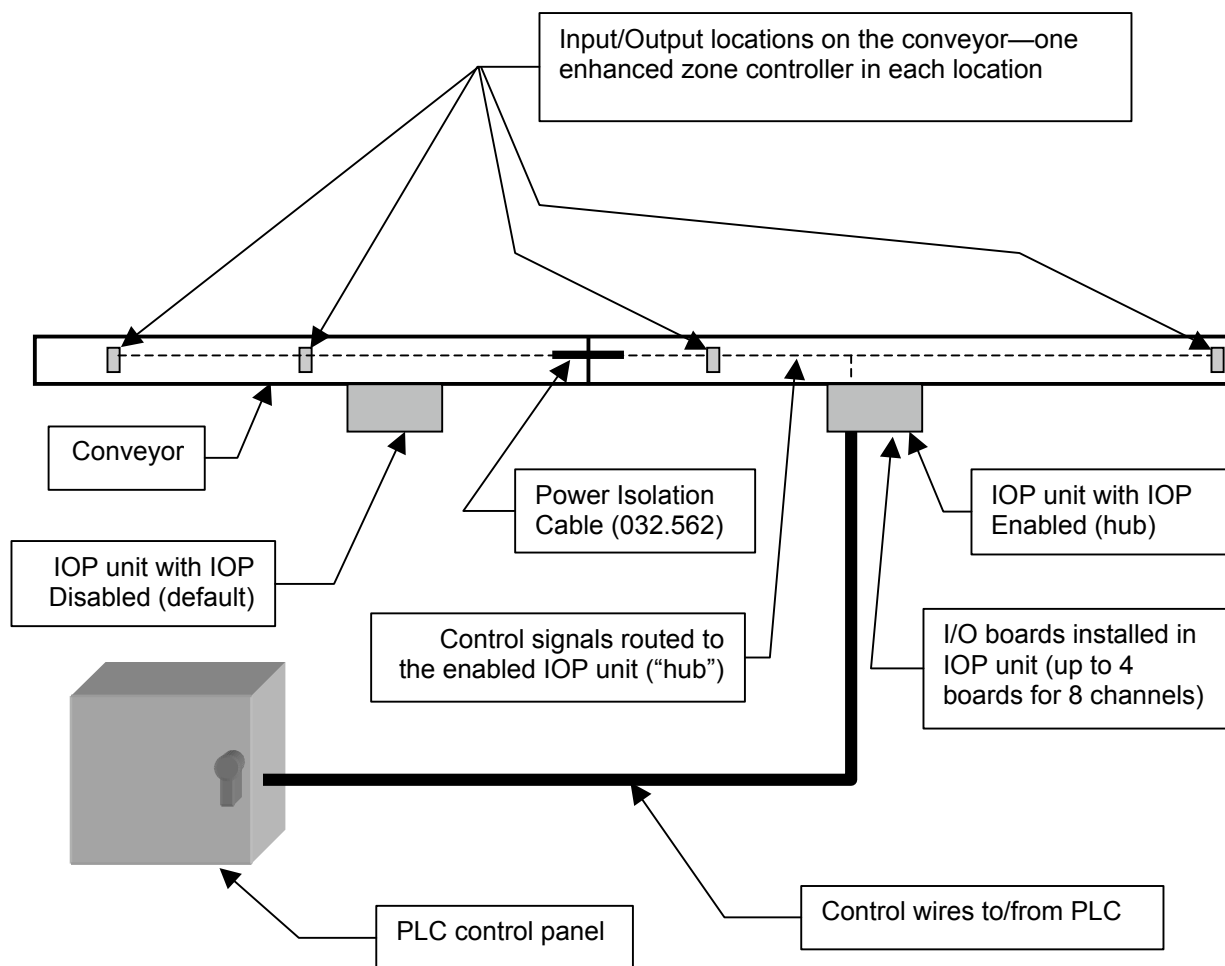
Input/Output locations on the conveyor—one enhanced zone controller in each location

Conveyor

Power Isolation Cable (032.562)

IOP unit with IOP Enabled (hub)

IOP unit with IOP Disabled (default)

Control signals routed to the enabled IOP unit ("hub")

I/O boards installed in IOP unit (up to 4 boards for 8 channels)

PLC control panel

Control wires to/from PLC